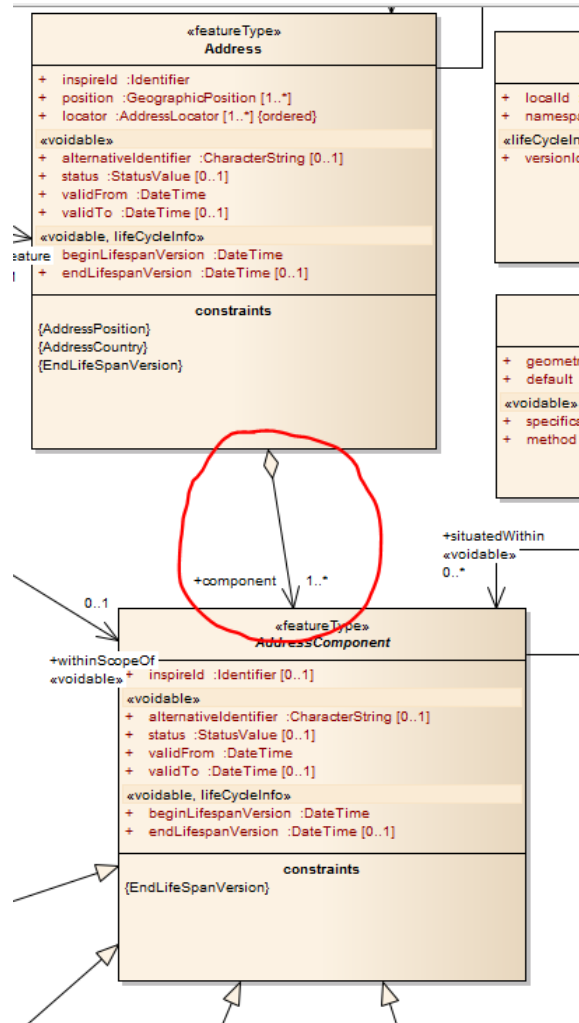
«featureType»
Address

+ inspireId :Identifier
+ position :GeographicPosition [1..*]
+ locator :AddressLocator [1..*] {ordered}

«voidable»
+ alternativeIdentifier :CharacterString [0..1]
+ status :StatusValue [0..1]
+ validFrom :DateTime
+ validTo :DateTime [0..1]

«voidable, lifeCycleInfo»
+ beginLifespanVersion :DateTime
+ endLifespanVersion :DateTime [0..1]

constraints
{AddressPosition}
{AddressCountry}
{EndLifeSpanVersion}

eature

+ localId
+ namespa
«lifeCycleIn
+ versionId

+ geometr
+ default
«voidable»
+ specifica
+ method

+component
1..*

+situatedWithin
«voidable»
0..*

0..1

+withinScopeOf
«voidable»

«featureType»
AddressComponent

+ inspireId :Identifier [0..1]

«voidable»
+ alternativeIdentifier :CharacterString [0..1]
+ status :StatusValue [0..1]
+ validFrom :DateTime
+ validTo :DateTime [0..1]

«voidable, lifeCycleInfo»
+ beginLifespanVersion :DateTime
+ endLifespanVersion :DateTime [0..1]

constraints
{EndLifeSpanVersion}